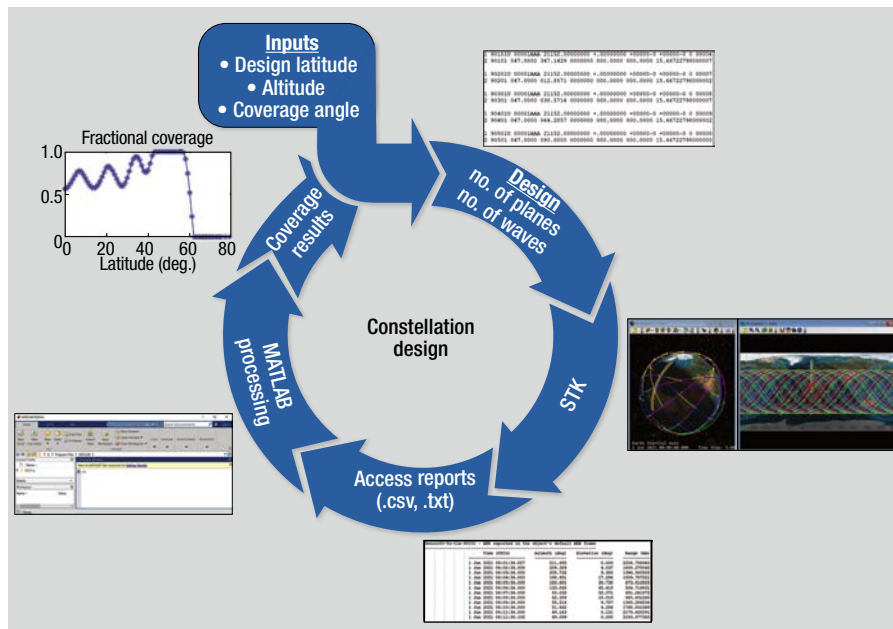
Inputs
• Design latitude
• Altitude
• Coverage angle

Design
no. of planes
no. of waves

STK

Access reports
(.csv, .txt)

MATLAB
processing

Coverage
results

Constellation
design

Fractional coverage

1.0

0.5

0

0

20

40

60

80

Latitude (deg.)

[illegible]